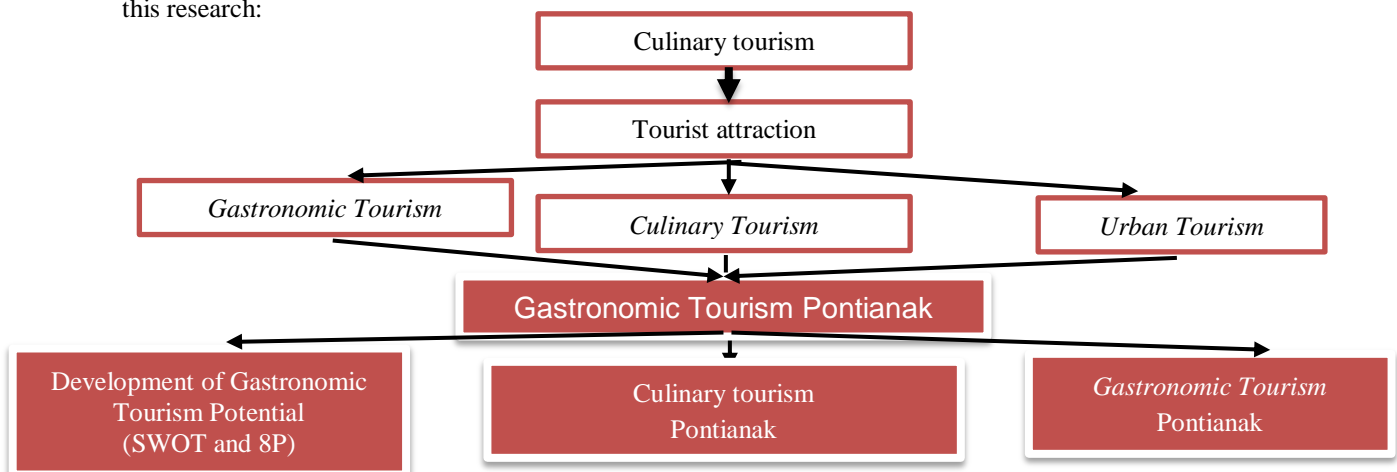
this research:

Culinary tourism

Tourist attraction

Gastronomic Tourism

Culinary Tourism

Urban Tourism

Gastronomic Tourism Pontianak

Development of Gastronomic Tourism Potential (SWOT and 8P)

Culinary tourism Pontianak

Gastronomic Tourism Pontianak